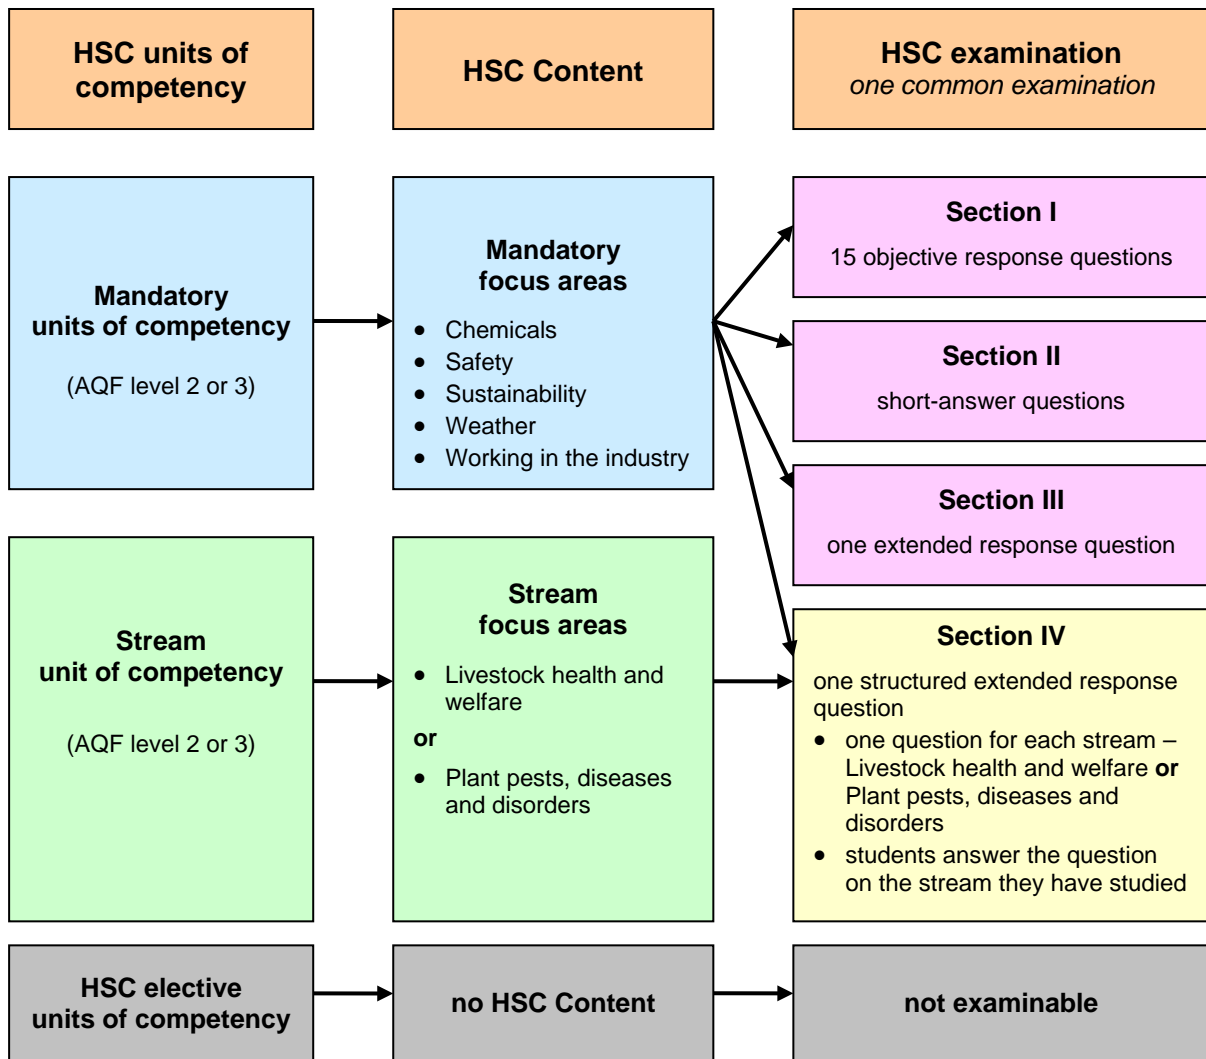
HSC units of competency

HSC Content

HSC examination
one common examination

Mandatory units of competency

(AQF level 2 or 3)

Mandatory focus areas

- Chemicals
- Safety
- Sustainability
- Weather
- Working in the industry

Section I

15 objective response questions

Section II

short-answer questions

Section III

one extended response question

Stream unit of competency

(AQF level 2 or 3)

Stream focus areas

- Livestock health and welfare

or

- Plant pests, diseases and disorders

Section IV

one structured extended response question

- one question for each stream – Livestock health and welfare **or** Plant pests, diseases and disorders
- students answer the question on the stream they have studied

HSC elective units of competency

no HSC Content

not examinable